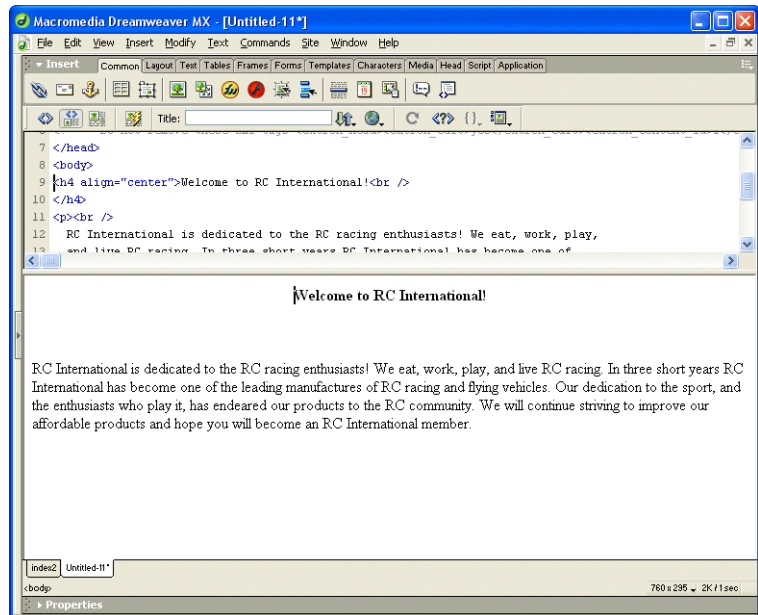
Macromedia Dreamweaver MX - [Untitled-11*]

File Edit View Insert Modify Text Commands Site Window Help

Insert Common Layout Text Tables Frames Forms Templates Characters Media Head Script Application

Title:

6 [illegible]
7 </head>
8 <body>
9 <h4 align="center">Welcome to RC International!<br />
10 </h4>
11 <p><br />
12 RC International is dedicated to the RC racing enthusiasts! We eat, work, play,
13 and live RC racing. In three short years RC International has become one of

Welcome to RC International!

RC International is dedicated to the RC racing enthusiasts! We eat, work, play, and live RC racing. In three short years RC International has become one of the leading manufactures of RC racing and flying vehicles. Our dedication to the sport, and the enthusiasts who play it, has endeared our products to the RC community. We will continue striving to improve our affordable products and hope you will become an RC International member.

index2 Untitled-11*

<body>

760 x 295 2K / 1 sec

Properties